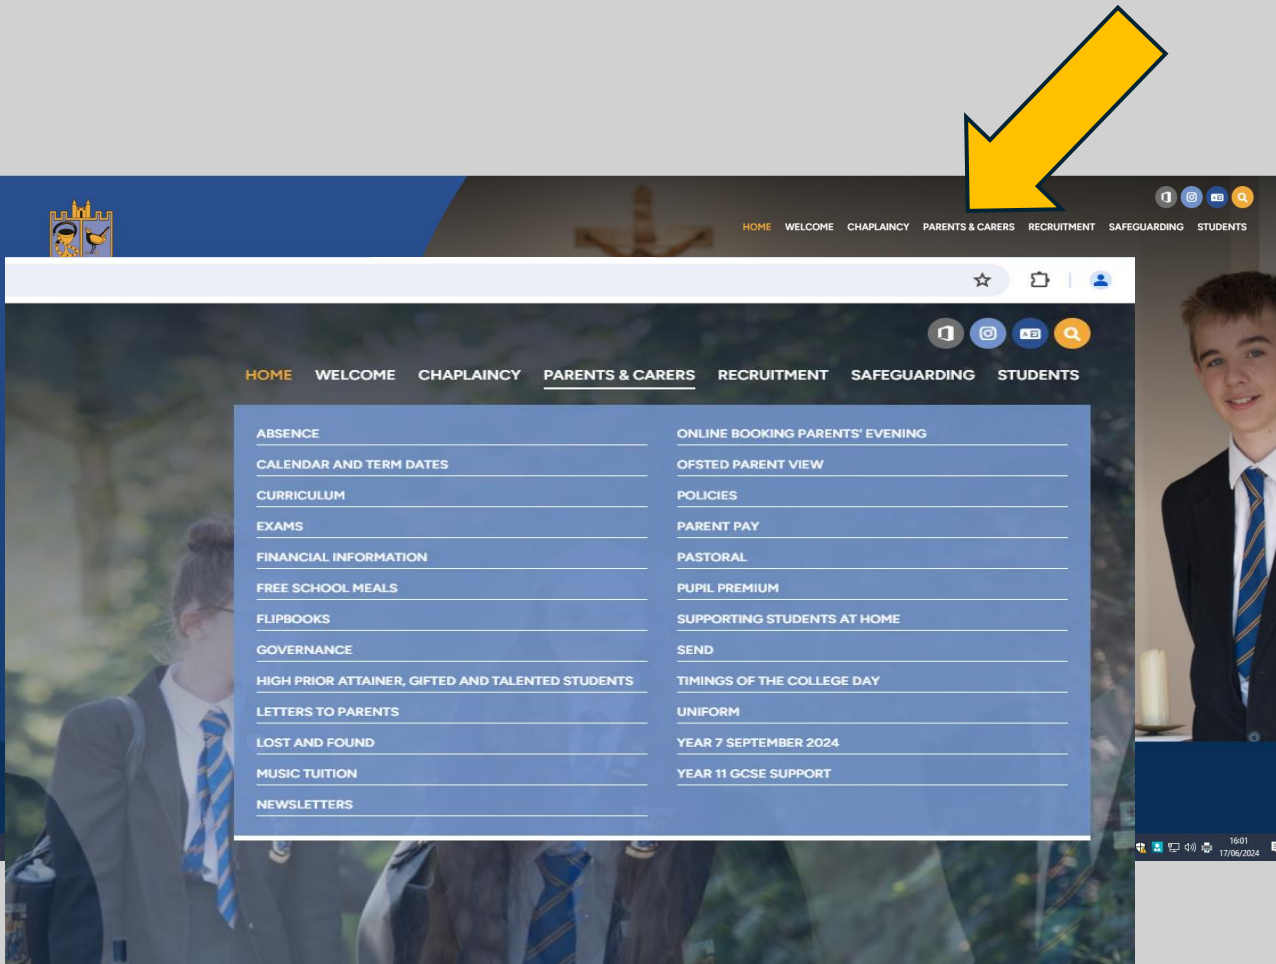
HOME WELCOME CHAPLAINCY PARENTS & CARERS RECRUITMENT SAFEGUARDING STUDENTS

HOME WELCOME CHAPLAINCY PARENTS & CARERS RECRUITMENT SAFEGUARDING STUDENTS

ABSENCE
CALENDAR AND TERM DATES
CURRICULUM
EXAMS
FINANCIAL INFORMATION
FREE SCHOOL MEALS
FLIPBOOKS
GOVERNANCE
HIGH PRIOR ATTAINER, GIFTED AND TALENTED STUDENTS
LETTERS TO PARENTS
LOST AND FOUND
MUSIC TUITION
NEWSLETTERS

ONLINE BOOKING PARENTS' EVENING
OFSTED PARENT VIEW
POLICIES
PARENT PAY
PASTORAL
PUPIL PREMIUM
SUPPORTING STUDENTS AT HOME
SEND
TIMINGS OF THE COLLEGE DAY
UNIFORM
YEAR 7 SEPTEMBER 2024
YEAR 11 GCSE SUPPORT

16:01
17/06/2024